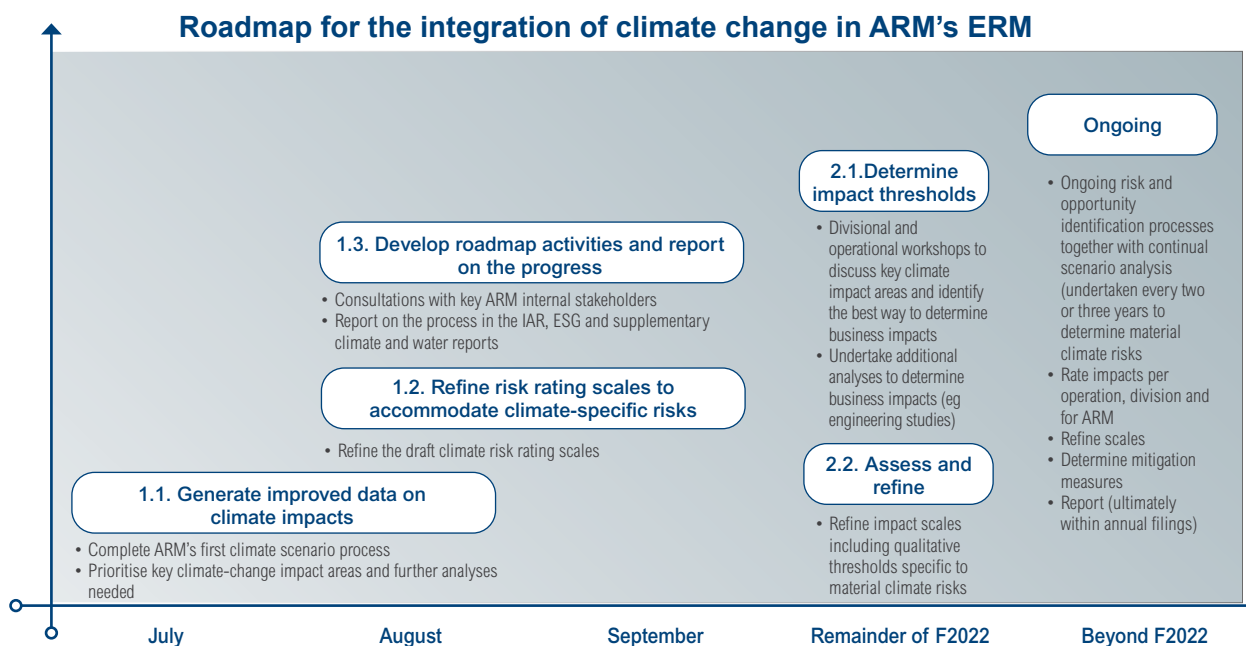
Roadmap for the integration of climate change in ARM's ERM

1.1. Generate improved data on climate impacts

• Complete ARM's first climate scenario process
• Prioritise key climate-change impact areas and further analyses needed

1.2. Refine risk rating scales to accommodate climate-specific risks

• Refine the draft climate risk rating scales

1.3. Develop roadmap activities and report on the progress

• Consultations with key ARM internal stakeholders
• Report on the process in the IAR, ESG and supplementary climate and water reports

2.1.Determine impact thresholds

• Divisional and operational workshops to discuss key climate impact areas and identify the best way to determine business impacts
• Undertake additional analyses to determine business impacts (eg engineering studies)

2.2. Assess and refine

• Refine impact scales including qualitative thresholds specific to material climate risks

Ongoing

• Ongoing risk and opportunity identification processes together with continual scenario analysis (undertaken every two or three years to determine material climate risks
• Rate impacts per operation, division and for ARM
• Refine scales
• Determine mitigation measures
• Report (ultimately within annual filings)

July
August
September
Remainder of F2022
Beyond F2022